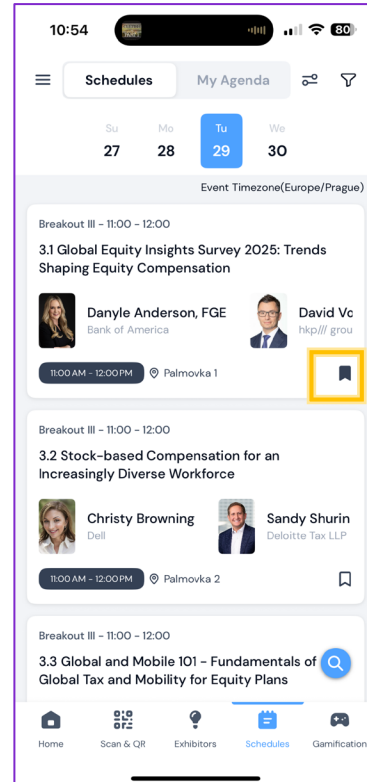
10:54 80

Schedules My Agenda

Su 27 Mo 28 Tu 29 We 30

Event Timezone(Europe/Prague)

Breakout III - 11:00 - 12:00

3.1 Global Equity Insights Survey 2025: Trends Shaping Equity Compensation

Danyle Anderson, FGE
Bank of America

David Vo
hkp/// grou

11:00 AM - 12:00 PM Palmovka 1

Breakout III - 11:00 - 12:00

3.2 Stock-based Compensation for an Increasingly Diverse Workforce

Christy Browning
Dell

Sandy Shurin
Deloitte Tax LLP

11:00 AM - 12:00 PM Palmovka 2

Breakout III - 11:00 - 12:00

3.3 Global and Mobile 101 - Fundamentals of Global Tax and Mobility for Equity Plans

Home Scan & QR Exhibitors Schedules Gamification